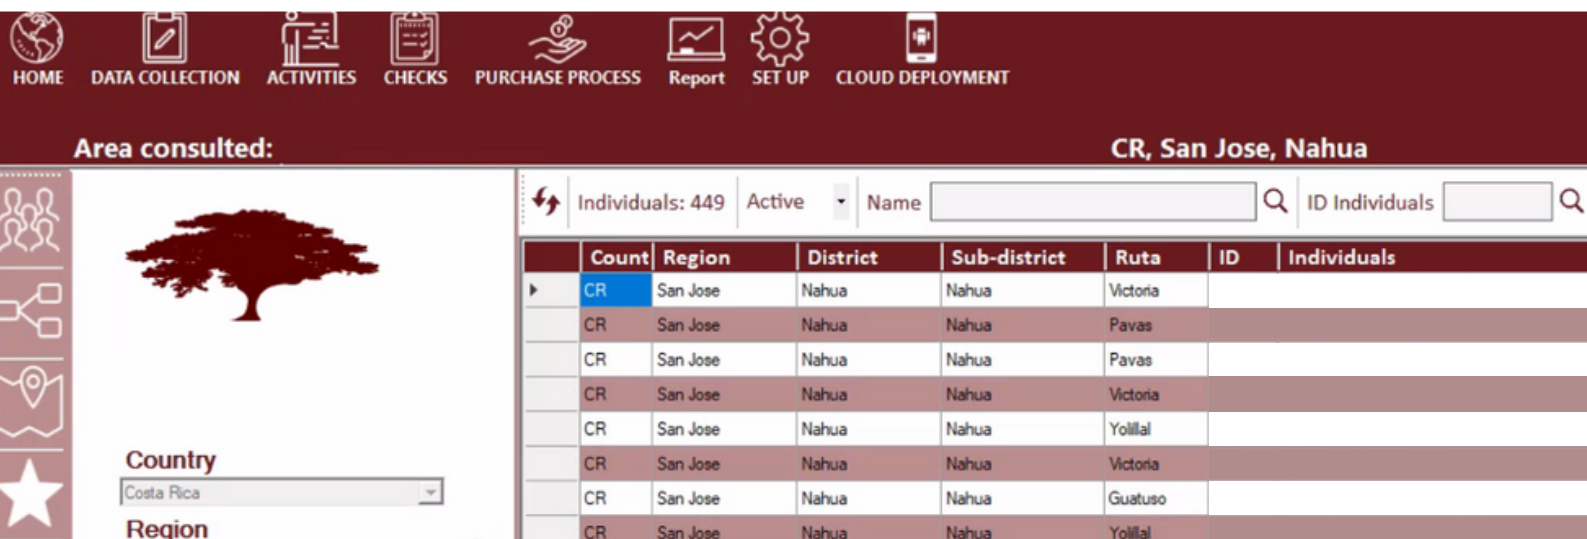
HOME DATA COLLECTION ACTIVITIES CHECKS PURCHASE PROCESS Report SET UP CLOUD DEPLOYMENT

Area consulted: CR, San Jose, Nahua

Individuals: 449 Active Name ID Individuals

| Count | Region | District | Sub-district | Ruta | ID | Individuals |
|---|---|---|---|---|---|---|
| CR | San Jose | Nahua | Nahua | Victoria | | |
| CR | San Jose | Nahua | Nahua | Pavas | | |
| CR | San Jose | Nahua | Nahua | Pavas | | |
| CR | San Jose | Nahua | Nahua | Victoria | | |
| CR | San Jose | Nahua | Nahua | Yolillal | | |
| CR | San Jose | Nahua | Nahua | Victoria | | |
| CR | San Jose | Nahua | Nahua | Guatuso | | |
| CR | San Jose | Nahua | Nahua | Yolillal | | |

Country
Costa Rica
Region